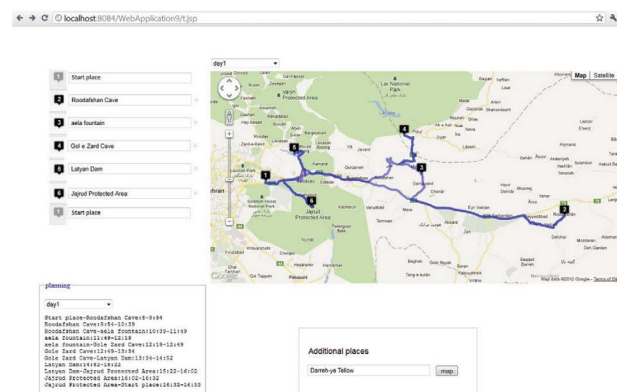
localhost:8084/WebApplication9/t.jsp

1 Start place
2 Roodafshan Cave
3 aela fountain
4 Gol e Zard Cave
5 Latyan Dam
6 Jajrud Protected Area
Start place

day1

Map Satellite

Lar National Park
Varjin Protected Area
Jajrud Protected Area
Tehran
Google
Map data ©2012 Google - Terms of Use

planning

day1

Start place-Roodafshan Cave:8-9:84
Roodafshan Cave:9:54-10:39
Roodafshan Cave-aela fountain:10:39-11:49
aela fountain:11:49-12:19
aela fountain-Gole Zard Cave:12:19-12:49
Gole Zard Cave:12:49-13:34
Gole Zard Cave-Latyan Dam:13:34-14:52
Latyan Dam:14:52-15:22
Latyan Dam-Jajrud Protected Area:15:22-16:02
Jajrud Protected Area:16:02-16:32
Jajrud Protected Area-Start place:16:32-16:33

Additional places

Darreh-ye Tellow
map